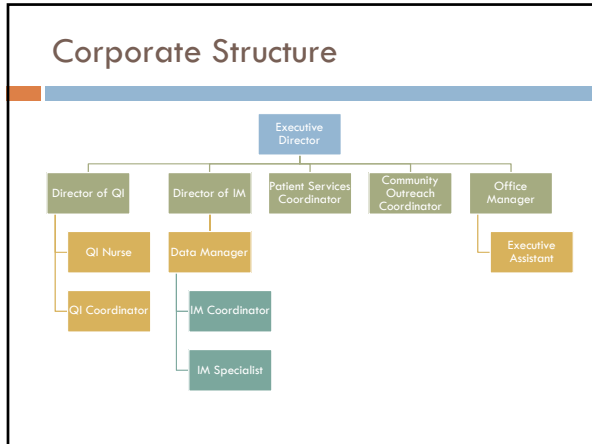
Corporate Structure

Executive Director

Director of QI

QI Nurse

QI Coordinator

Director of IM

Data Manager

IM Coordinator

IM Specialist

Patient Services Coordinator

Community Outreach Coordinator

Office Manager

Executive Assistant